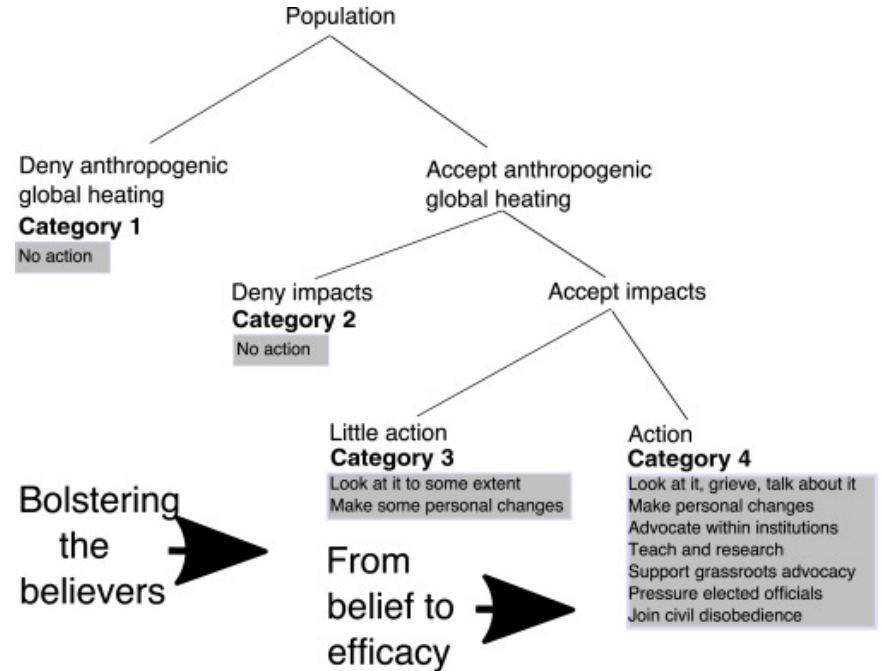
Population

Deny anthropogenic global heating
**Category 1**
No action

Accept anthropogenic global heating

Deny impacts
**Category 2**
No action

Accept impacts

Little action
**Category 3**
Look at it to some extent
Make some personal changes

Action
**Category 4**
Look at it, grieve, talk about it
Make personal changes
Advocate within institutions
Teach and research
Support grassroots advocacy
Pressure elected officials
Join civil disobedience

Bolstering the believers

From belief to efficacy